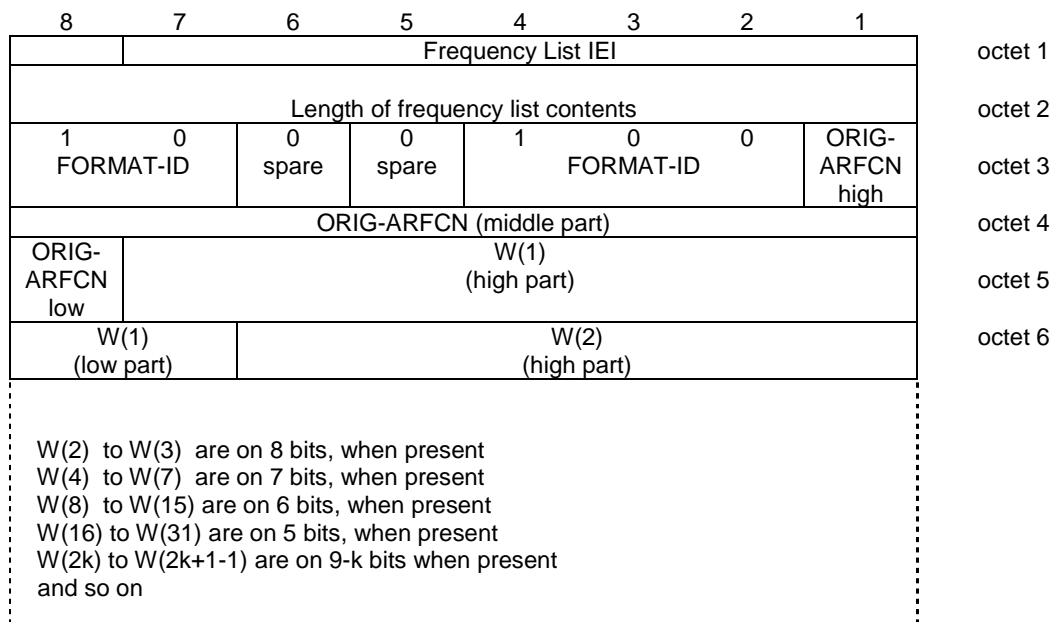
| 8 | 7 | 6 | 5 | 4 | 3 | 2 | 1 | |
|---|---|---|---|---|---|---|---|---|
| | Frequency List IEI | | | | | | | octet 1 |
| Length of frequency list contents | | | | | | | | octet 2 |
| 1 | 0 FORMAT-ID | 0 spare | 0 spare | 1 | 0 FORMAT-ID | 0 | ORIG-ARFCN high | octet 3 |
| ORIG-ARFCN (middle part) | | | | | | | | octet 4 |
| ORIG-ARFCN low | W(1) (high part) | | | | | | | octet 5 |
| W(1) (low part) | | W(2) (high part) | | | | | | octet 6 |

W(2) to W(3) are on 8 bits, when present
W(4) to W(7) are on 7 bits, when present
W(8) to W(15) are on 6 bits, when present
W(16) to W(31) are on 5 bits, when present
W(2k) to W(2k+1-1) are on 9-k bits when present
and so on